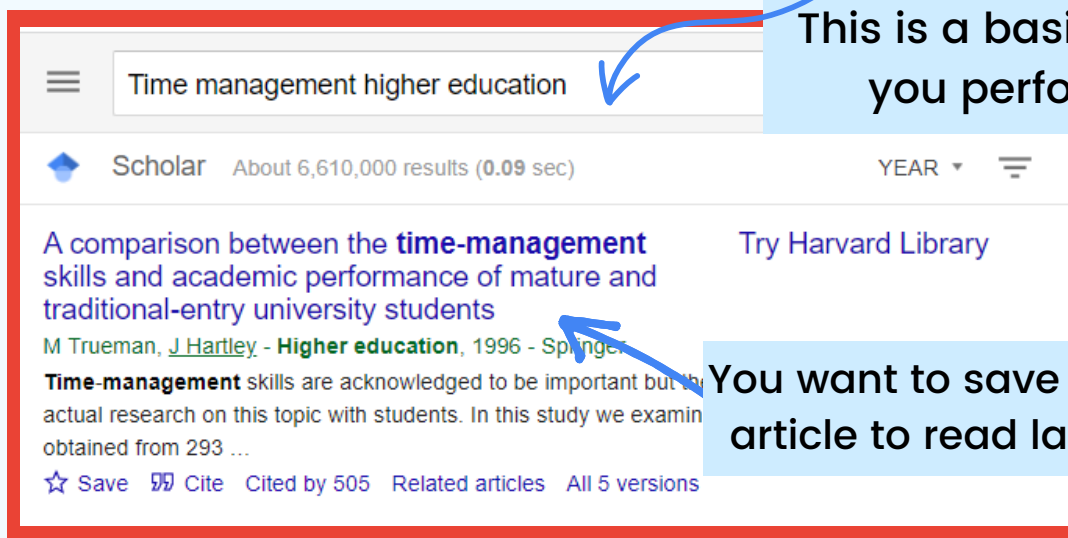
This is a basi
you perfo

Time management higher education

Scholar About 6,610,000 results (0.09 sec)

YEAR ▾

A comparison between the time-management skills and academic performance of mature and traditional-entry university students

Try Harvard Library

M Trueman, J Hartley - Higher education, 1996 - Springer

Time-management skills are acknowledged to be important but the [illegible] actual research on this topic with students. In this study we examin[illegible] obtained from 293 ...

You want to save
article to read la

☆ Save 99 Cite Cited by 505 Related articles All 5 versions